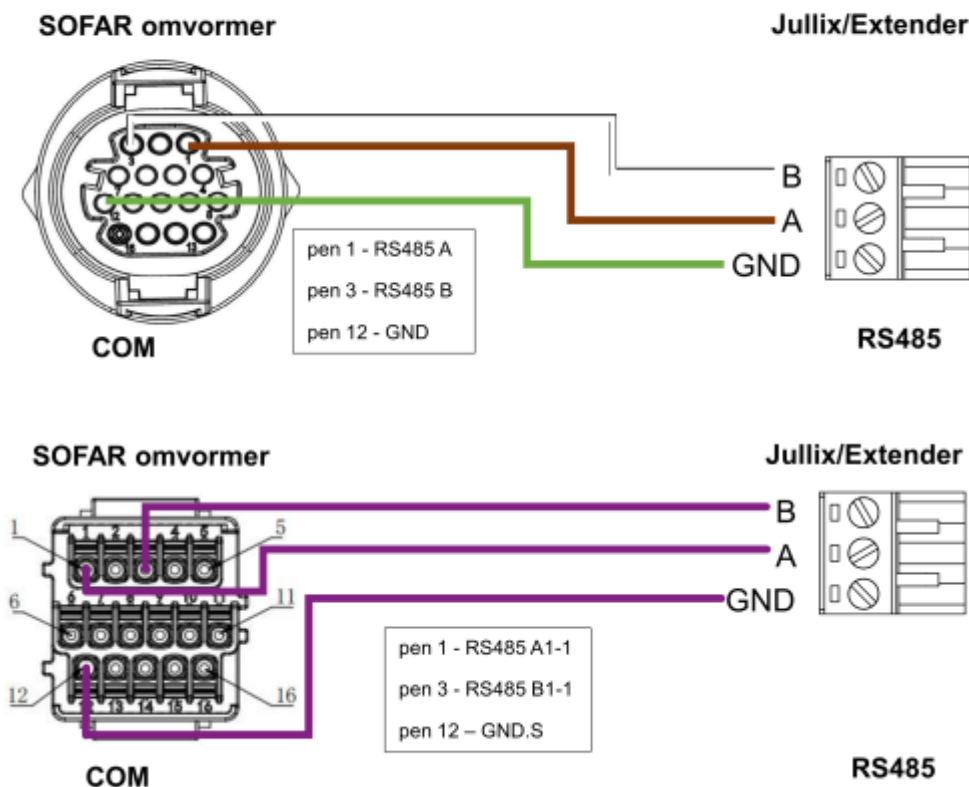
SOFAR omvormer

Jullix/Extender

B
A
GND

pen 1 - RS485 A
pen 3 - RS485 B
pen 12 - GND

COM

RS485

SOFAR omvormer

Jullix/Extender

1 2 3 4 5
1
5
6 7 8 9 10 11
6
11
12
16
13 14 15 16

B
A
GND

pen 1 - RS485 A1-1
pen 3 - RS485 B1-1
pen 12 – GND.S

COM

RS485